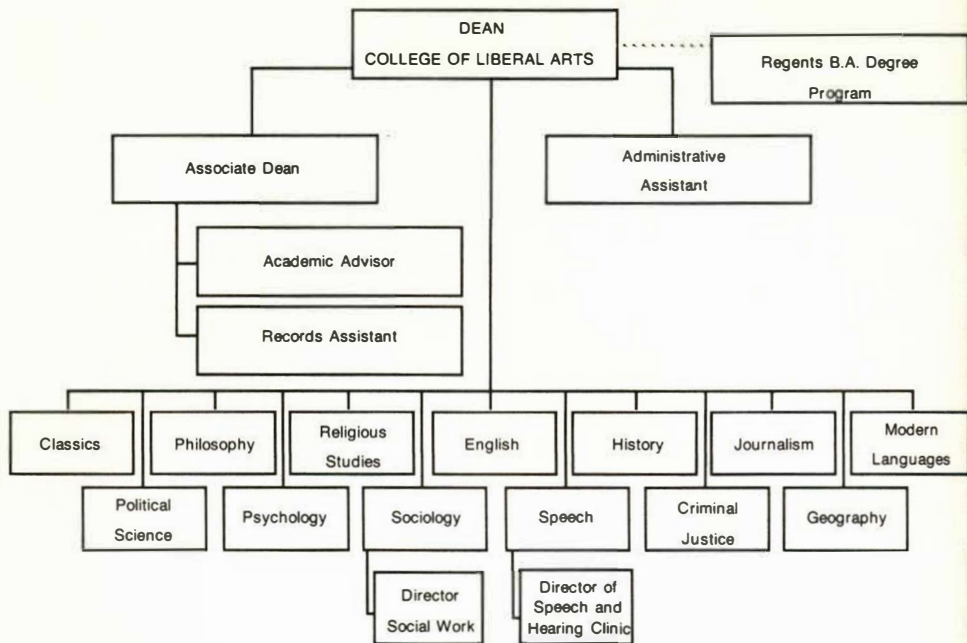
DEAN
COLLEGE OF LIBERAL ARTS

Regents B.A. Degree Program

Associate Dean

Administrative Assistant

Academic Advisor

Records Assistant

Classics

Philosophy

Religious Studies

English

History

Journalism

Modern Languages

Political Science

Psychology

Sociology

Speech

Criminal Justice

Geography

Director Social Work

Director of Speech and Hearing Clinic